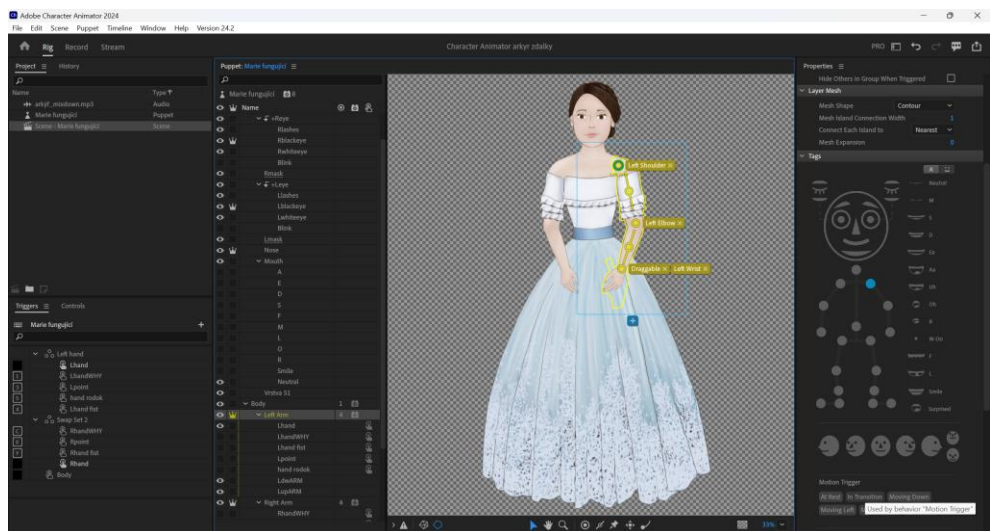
Adobe Character Animator 2024
File Edit Scene Puppet Timeline Window Help Version 24.2

Rig Record Stream

Character Animator arkyr zdalky

PRO

Project ≡ History

Name Type
arkyř_mixdown.mp3 Audio
Marie fungující Puppet
Scene - Marie fungující Scene

Triggers ≡ Controls

Marie fungující

Left hand
Lhand
LhandWHY
Lpoint
hand rodok
Lhand fist
Swap Set 2
RhandWHY
Rpoint
Rhand fist
Rhand
Body

Puppet: Marie fungující ≡

Marie fungující 8

Name
+Reye
Rlashes
Rblackeye
Rwhiteeye
Blink
Rmask
+Leye
Llashes
Lblackeye
Lwhiteeye
Blink
Lmask
Nose
Mouth
A
E
D
S
F
M
L
O
R
Smile
Neutral
Vrstva 51
Body 1
Left Arm 4
Lhand
LhandWHY
Lhand fist
Lpoint
hand rodok
LdwARM
LupARM
Right Arm 4
RhandWHY

Left Shoulder
Left Elbow
Draggable
Left Wrist

33%

Properties ≡
Hide Others in Group When Triggered
Layer Mesh
Mesh Shape Contour
Mesh Island Connection Width 1
Connect Each Island to Nearest
Mesh Expansion 0
Tags
Neutral
M
L
D
Ee
Aa
Uh
Oh
R
W-Oo
F
L
Smile
Surprised

Motion Trigger
At Rest In Transition Moving Down
Moving Left
Used by behavior "Motion Trigger"